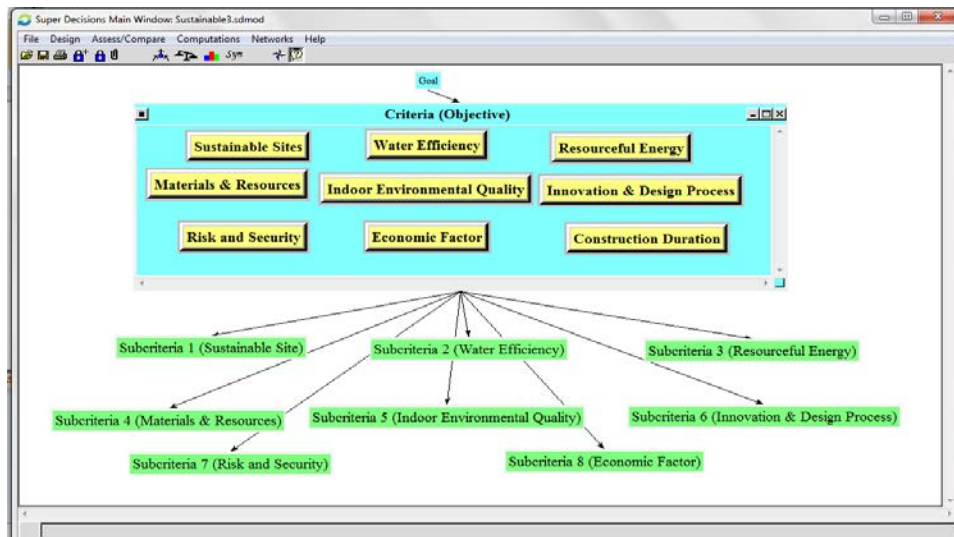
Super Decisions Main Window: Sustainable3.sdmod

File Design Assess/Compare Computations Networks Help

Goal

Criteria (Objective)

Sustainable Sites

Water Efficiency

Resourceful Energy

Materials & Resources

Indoor Environmental Quality

Innovation & Design Process

Risk and Security

Economic Factor

Construction Duration

Subcriteria 1 (Sustainable Site)

Subcriteria 2 (Water Efficiency)

Subcriteria 3 (Resourceful Energy)

Subcriteria 4 (Materials & Resources)

Subcriteria 5 (Indoor Environmental Quality)

Subcriteria 6 (Innovation & Design Process)

Subcriteria 7 (Risk and Security)

Subcriteria 8 (Economic Factor)